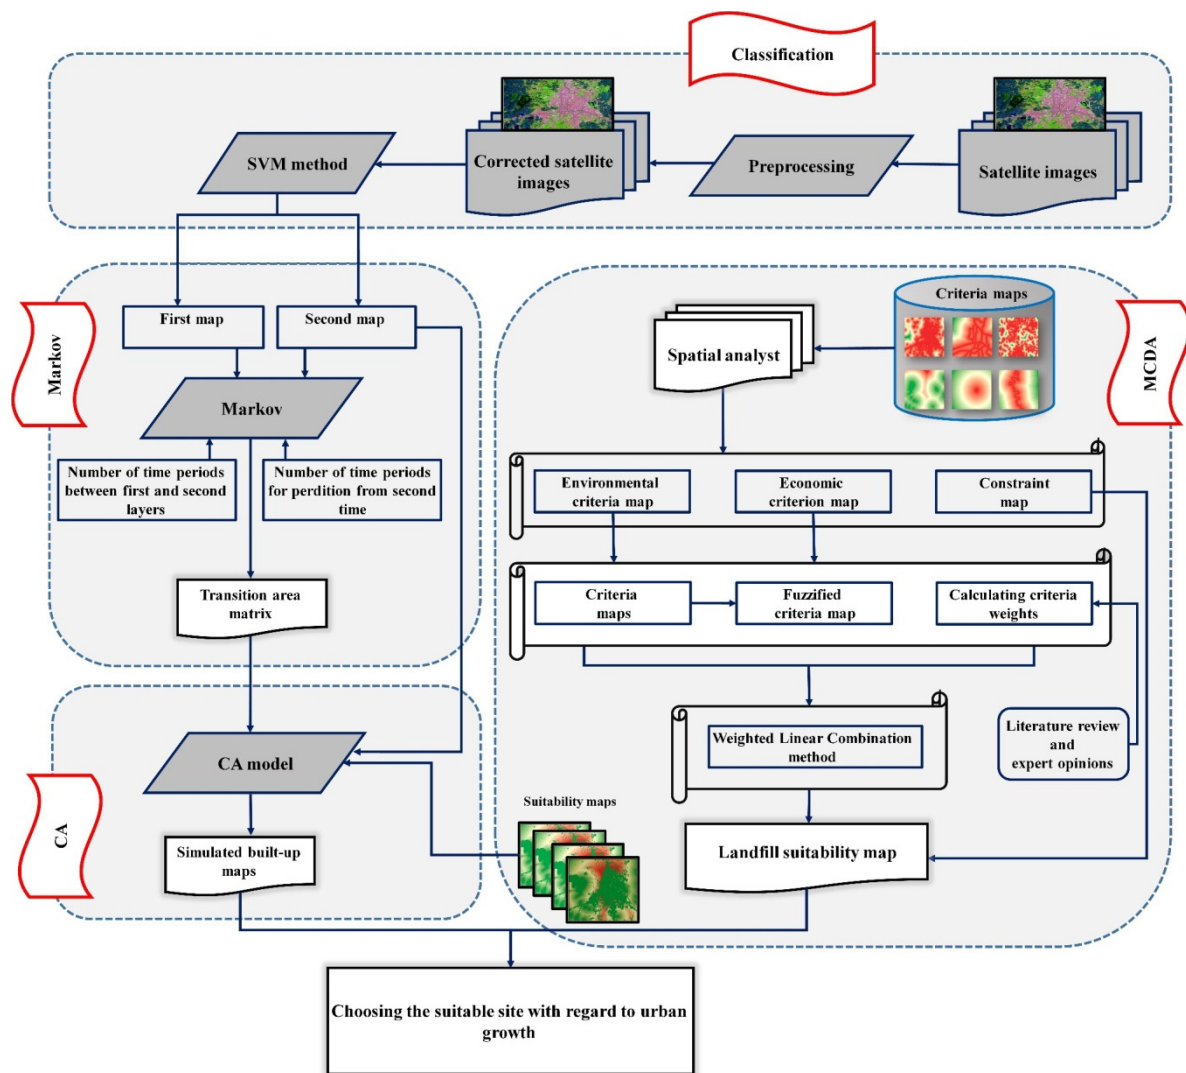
Classification

SVM method

Corrected satellite images

Preprocessing

Satellite images

Markov

First map

Second map

Markov

Number of time periods between first and second layers

Number of time periods for perdition from second time

Transition area matrix

MCDA

Criteria maps

Spatial analyst

Environmental criteria map

Economic criterion map

Constraint map

Criteria maps

Fuzzified criteria map

Calculating criteria weights

Weighted Linear Combination method

Literature review and expert opinions

Landfill suitability map

CA

CA model

Simulated built-up maps

Suitability maps

Choosing the suitable site with regard to urban growth